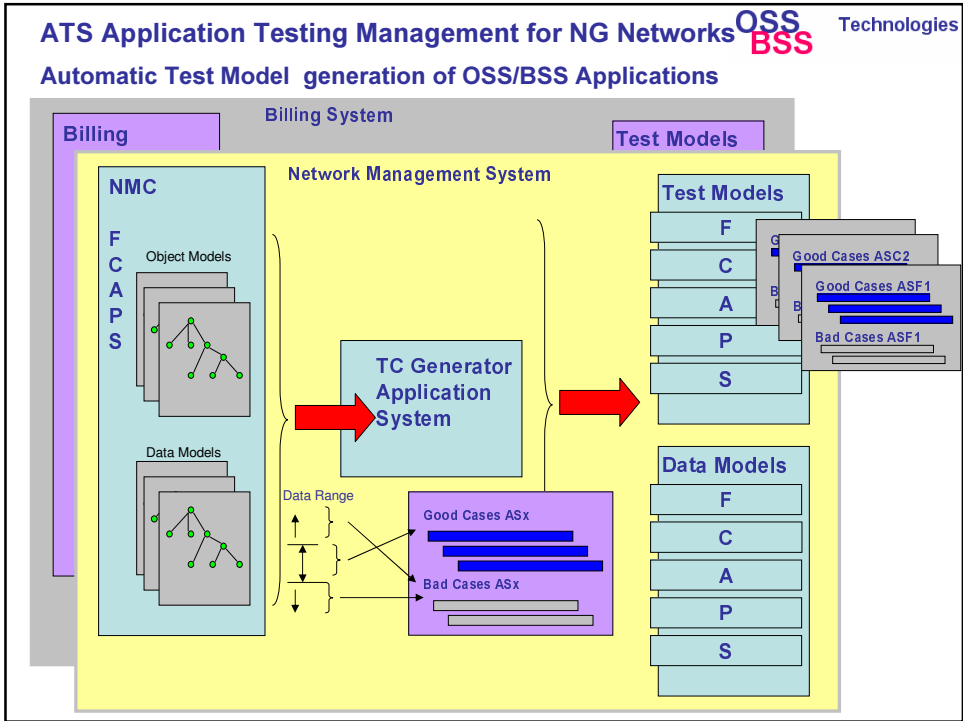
ATS Application Testing Management for NG Networks OSS BSS Technologies

Automatic Test Model generation of OSS/BSS Applications

Billing System

Billing

Test Models

Network Management System

NMC

F
C
A
P
S

Object Models

Data Models

TC Generator Application System

Data Range

Good Cases ASx

Bad Cases ASx

Test Models

F

C

A

P

S

G

Good Cases ASC2

B

B

Good Cases ASF1

Bad Cases ASF1

Data Models

F

C

A

P

S